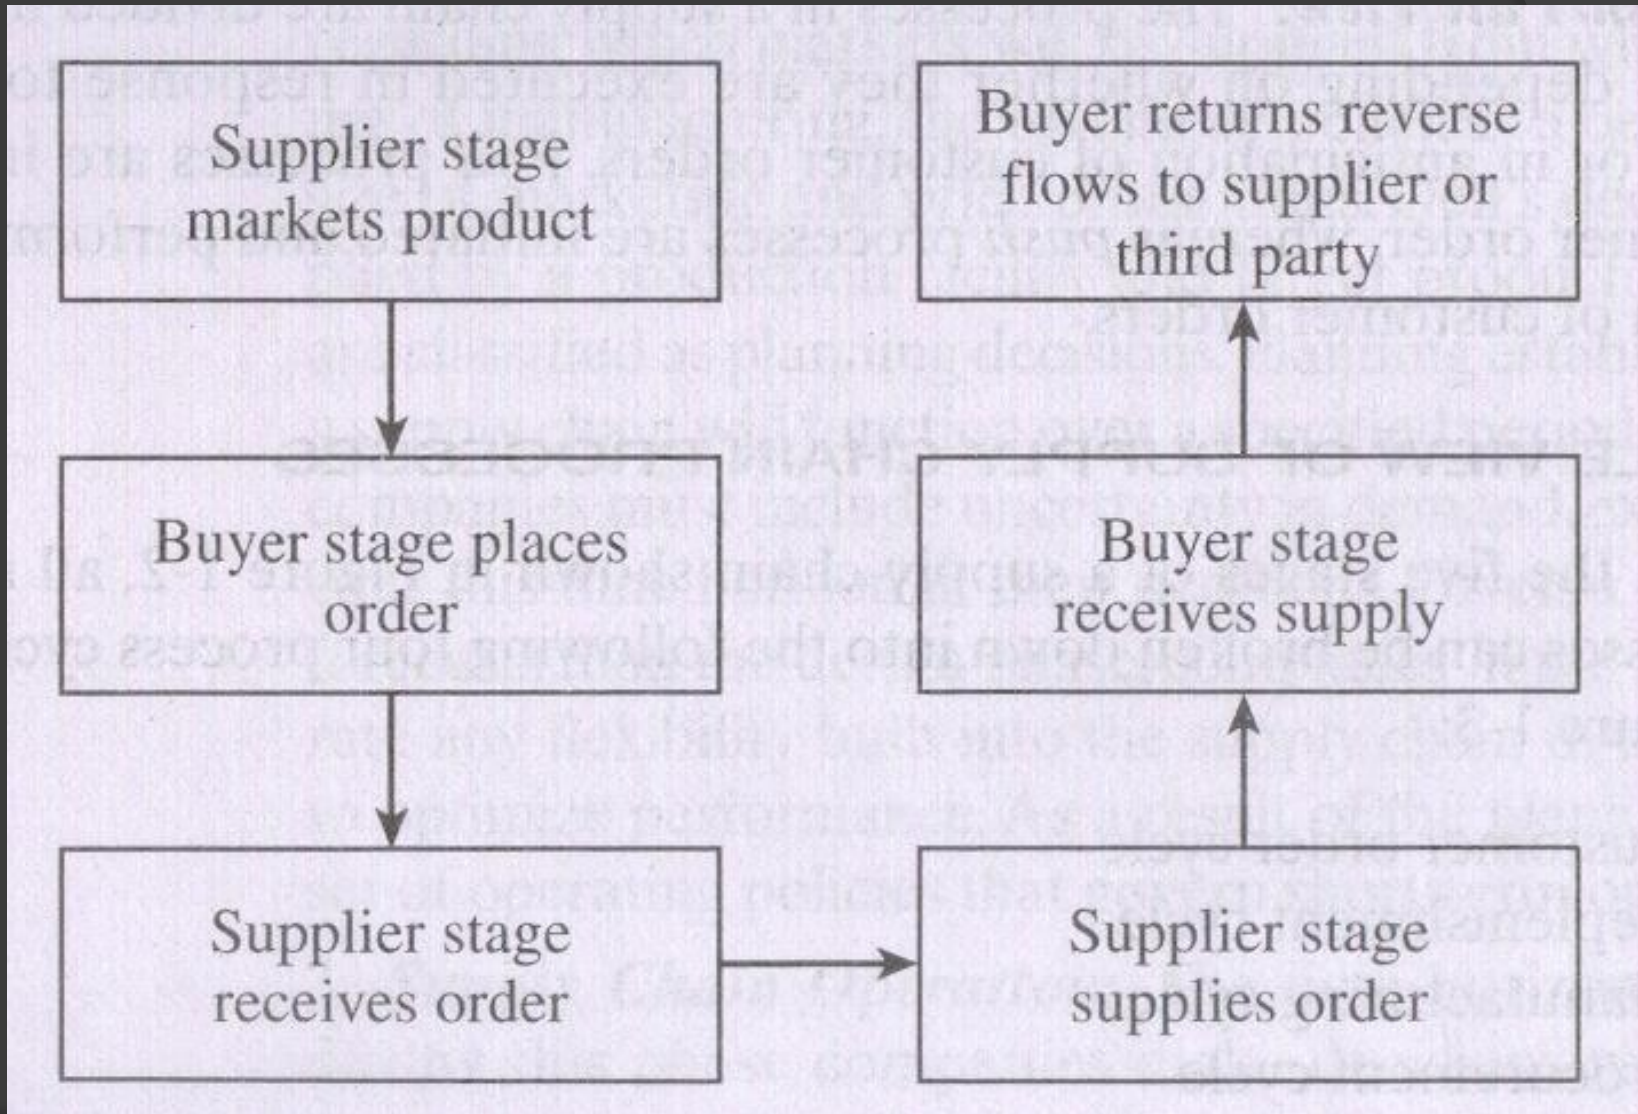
Supplier stage markets product

Buyer stage places order

Supplier stage receives order

Supplier stage supplies order

Buyer stage receives supply

Buyer returns reverse flows to supplier or third party